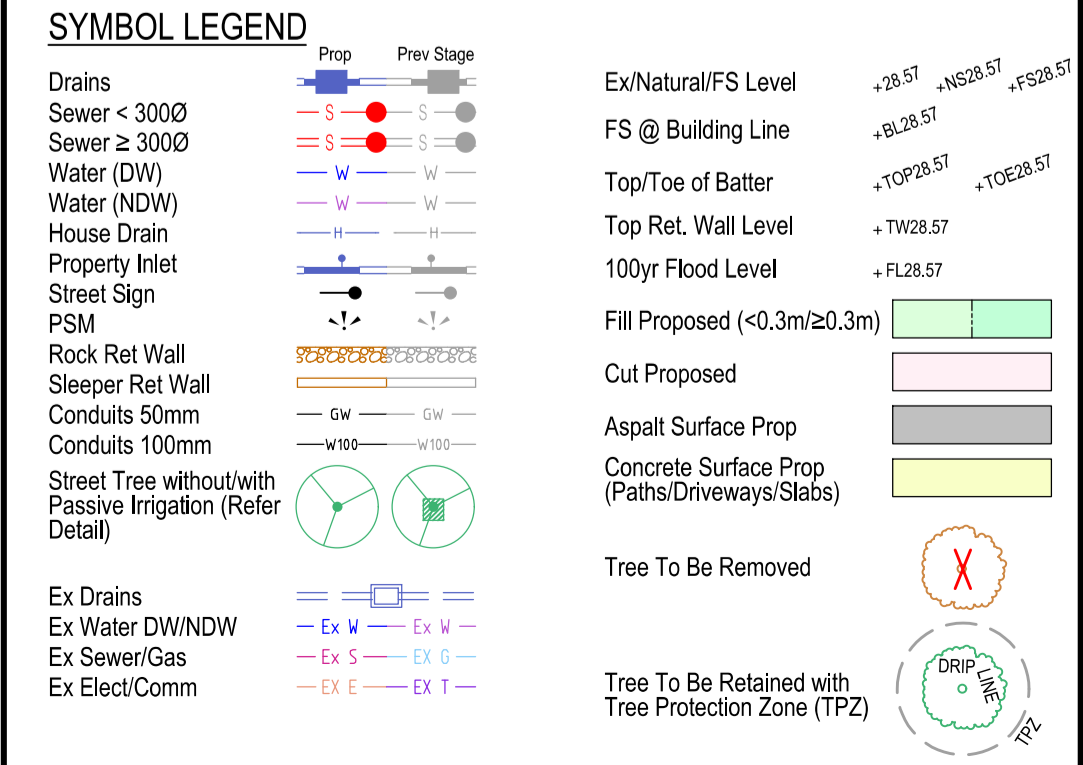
SYMBOL LEGEND

Prop Prev Stage

Drains
Sewer < 300Ø — S — S —
Sewer ≥ 300Ø — S — S —
Water (DW) — W — W —
Water (NDW) — W — W —
House Drain — H — H —
Property Inlet
Street Sign
PSM
Rock Ret Wall
Sleeper Ret Wall
Conduits 50mm — GW — GW —
Conduits 100mm — W100 — W100 —
Street Tree without/with Passive Irrigation (Refer Detail)

Ex Drains
Ex Water DW/NDW — Ex W — Ex W —
Ex Sewer/Gas — Ex S — EX G —
Ex Elect/Comm — EX E — EX T —

Ex/Natural/FS Level +28.57 +NS28.57 +FS28.57
FS @ Building Line +BL28.57
Top/Toe of Batter +TOP28.57 +TOE28.57
Top Ret. Wall Level + TW28.57
100yr Flood Level + FL28.57
Fill Proposed (<0.3m/≥0.3m)
Cut Proposed
Aspalt Surface Prop
Concrete Surface Prop (Paths/Driveways/Slabs)

Tree To Be Removed

Tree To Be Retained with Tree Protection Zone (TPZ)
DRIP LINE
TPZ